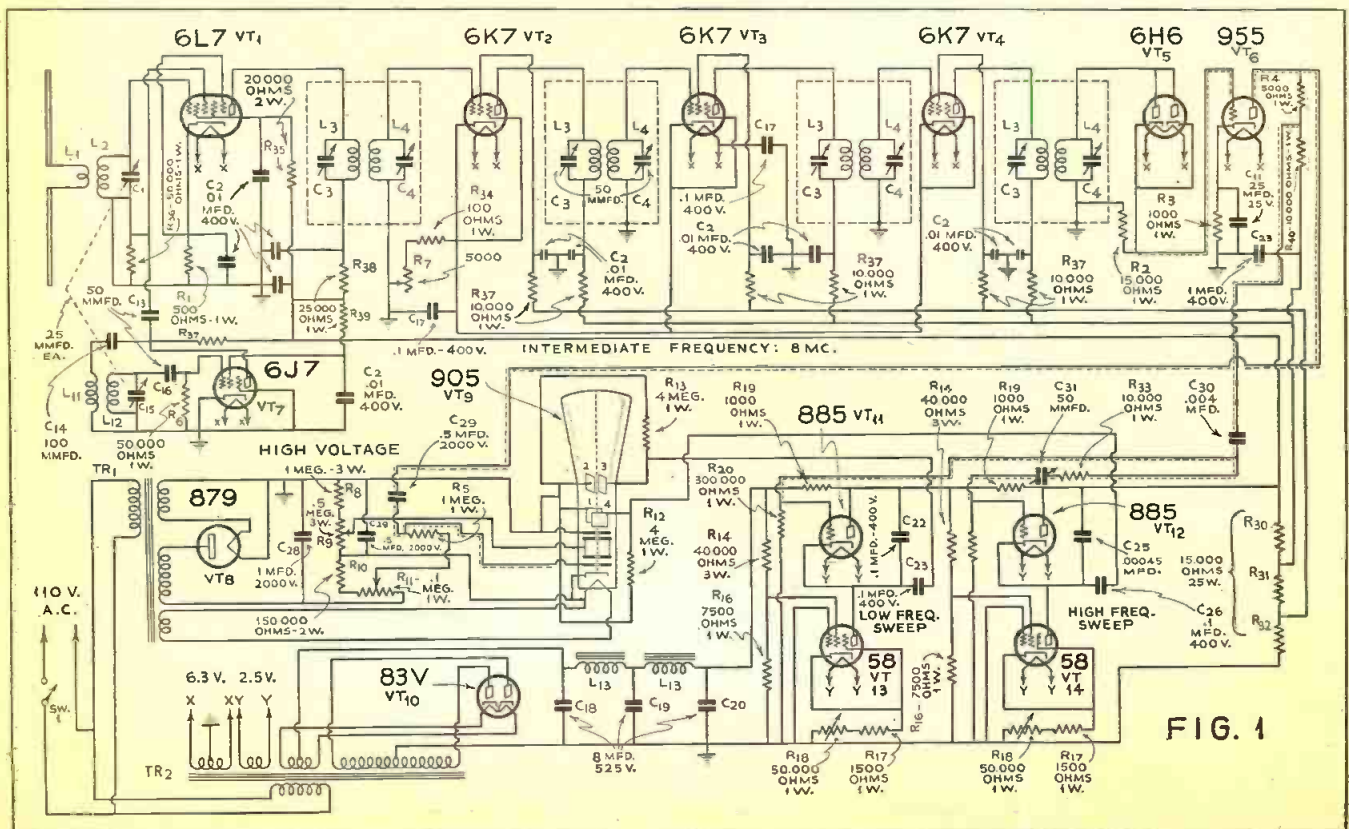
6L7 VT1
6K7 VT2
6K7 VT3
6K7 VT4
6H6 VT5
955 VT6

20000 OHMS 2W.
L1
L2
C1
R36 50,000 OHMS-1W.
C2 .01 MFD. 400V.
R35
L3
L4
C3
C4
R34 100 OHMS 1W.
R7
5000
50 MMFD.
C17
.1 MFD. 400 V.
C2 .01 MFD. 400 V.
C2 .01 MFD. 400V.
C2 .01 MFD. 400V.
R4 5000 OHMS 1W.
C11 25 MFD. 25 V.
R3 1000 OHMS 1W.
C23
R40 10,000 OHMS
R2 15,000 OHMS 1W.
R37 10,000 OHMS 1W.
R37 10,000 OHMS 1W.
R37 10,000 OHMS 1W.
1 MFD. 400V.
R38
R39
25000 OHMS 1W.
R1 500 OHMS-1W.
50 MMFD. C13
25 MMFD. EA.
R37
C17
.1 MFD.-400 V.
INTERMEDIATE FREQUENCY: 8 MC.
L11
C16
C15
L12
R6
6J7
VT7
C2 .01 MFD. 400V.
C14 100 MMFD.
50000 OHMS 1W.
905 VT9
R13 4 MEG. 1W.
R19 1000 OHMS 1W.
R15 40,000 OHMS 3W.
R19 1000 OHMS 1W.
C31 50 MMFD.
R33 10,000 OHMS 1W.
C30 .004 MFD.
885 VT11
HIGH VOLTAGE
C29 .5 MFD. 2000 V.
1 MEG.-3 W.
R8
TR1
879
VT8
C28
1 MFD. 2000V.
.5 MEG. 3W.
R9
C29
.5 MFD. 2000V.
R5 1 MEG. 1W.
R10
R11 .1 MEG. 1W.
150,000 OHMS-2W.
R12 4 MEG. 1W.
R20 300,000 OHMS 1W.
R14 40000 OHMS 3W.
C22
.1 MFD.-400 V.
C23
.1 MFD. 400 V.
LOW FREQ. SWEEP
R16 7500 OHMS 1W.
885 VT12
C25 .00045 MFD.
HIGH FREQ. SWEEP
C26 .1 MFD. 400 V.
R30
15,000 OHMS 25W.
R31
R32
110 V. A.C.
SW.
6.3 V. 2.5 V.
X XY Y
TR2
83V VT10
L13
L13
C18
C19
C20
8 MFD. 525 V.
58 VT 13
Y Y
58 VT 14
Y Y
R16-7500 OHMS 1W.
R18 50,000 OHMS 1W.
R17 1500 OHMS 1W.
R18 50,000 OHMS 1W.
R17 1500 OHMS 1W.
FIG. 1